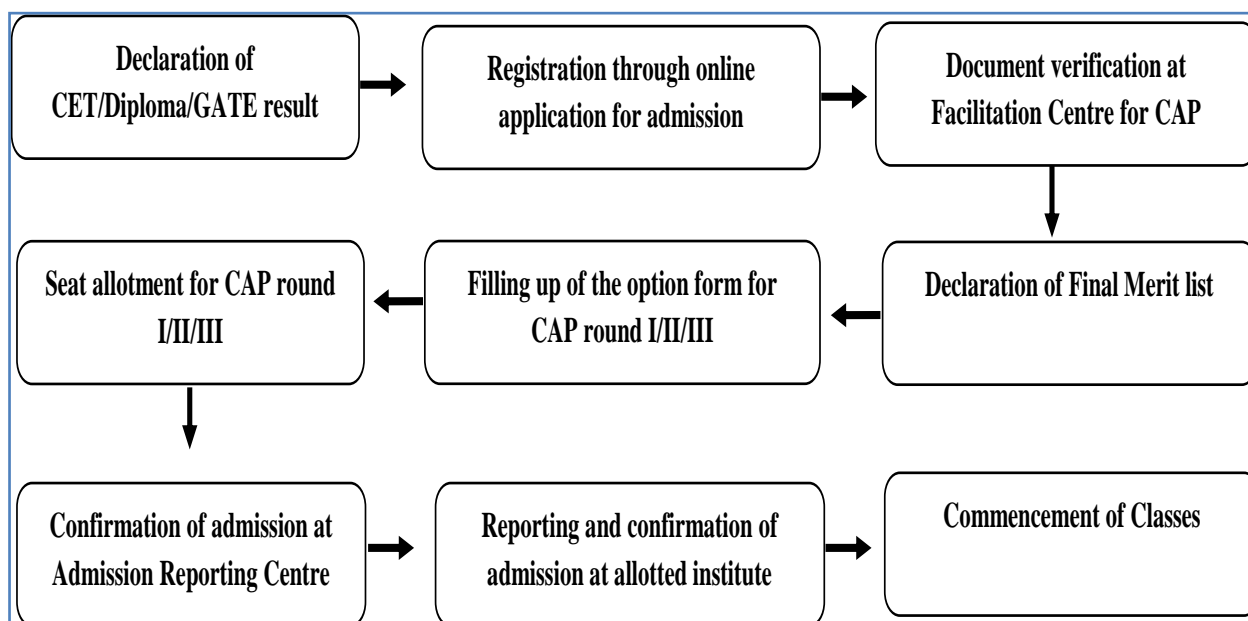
Declaration of CET/Diploma/GATE result

Registration through online application for admission

Document verification at Facilitation Centre for CAP

Declaration of Final Merit list

Filling up of the option form for CAP round I/II/III

Seat allotment for CAP round I/II/III

Confirmation of admission at Admission Reporting Centre

Reporting and confirmation of admission at allotted institute

Commencement of Classes